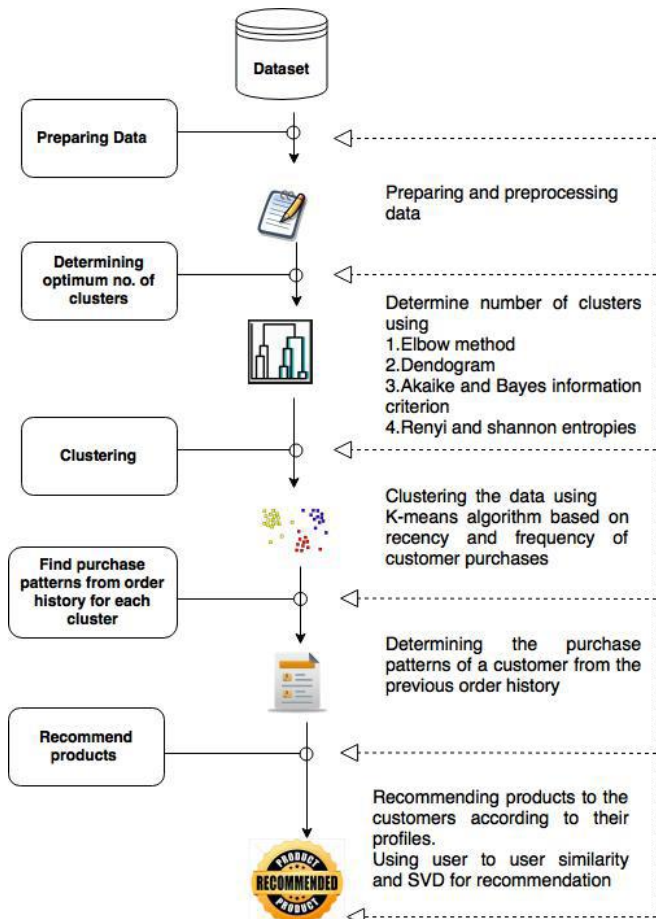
Dataset

Preparing Data

Preparing and preprocessing data

Determining optimum no. of clusters

Determine number of clusters using
1.Elbow method
2.Dendogram
3.Akaike and Bayes information criterion
4.Renyi and shannon entropies

Clustering

Clustering the data using K-means algorithm based on recency and frequency of customer purchases

Find purchase patterns from order history for each cluster

Determining the purchase patterns of a customer from the previous order history

Recommend products

Recommending products to the customers according to their profiles.
Using user to user similarity and SVD for recommendation

PRODUCT
RECOMMENDED
PRODUCT